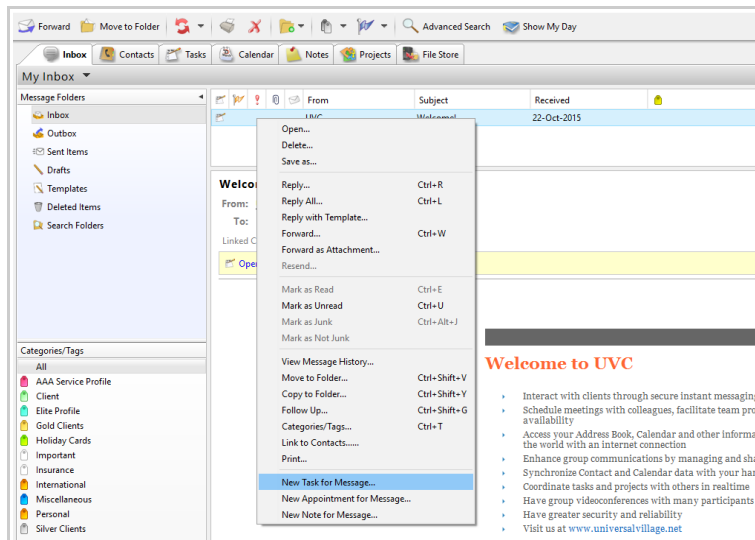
Forward Move to Folder Advanced Search Show My Day

Inbox Contacts Tasks Calendar Notes Projects File Store

My Inbox

Message Folders
Inbox
Outbox
Sent Items
Drafts
Templates
Deleted Items
Search Folders

Categories/Tags
All
AAA Service Profile
Client
Elite Profile
Gold Clients
Holiday Cards
Important
Insurance
International
Miscellaneous
Personal
Silver Clients

From Subject Received
UVC Welcome! 22-Oct-2015

Welco
From:
To:
Linked C
Oper

| | |
|---|---|
| Open... | |
| Delete... | |
| Save as... | |
| Reply... | Ctrl+R |
| Reply All... | Ctrl+L |
| Reply with Template... | |
| Forward... | Ctrl+W |
| Forward as Attachment... | |
| Resend... | |
| Mark as Read | Ctrl+E |
| Mark as Unread | Ctrl+U |
| Mark as Junk | Ctrl+Alt+J |
| Mark as Not Junk | |
| View Message History... | |
| Move to Folder... | Ctrl+Shift+V |
| Copy to Folder... | Ctrl+Shift+Y |
| Follow Up... | Ctrl+Shift+G |
| Categories/Tags... | Ctrl+T |
| Link to Contacts...... | |
| Print... | |
| New Task for Message... | |
| New Appointment for Message... | |
| New Note for Message... | |

Welcome to UVC

Interact with clients through secure instant messagin
Schedule meetings with colleagues, facilitate team pro availability
Access your Address Book, Calendar and other informa the world with an internet connection
Enhance group communications by managing and sha
Synchronize Contact and Calendar data with your han
Coordinate tasks and projects with others in realtime
Have group videoconferences with many participants
Have greater security and reliability
Visit us at www.universalvillage.net